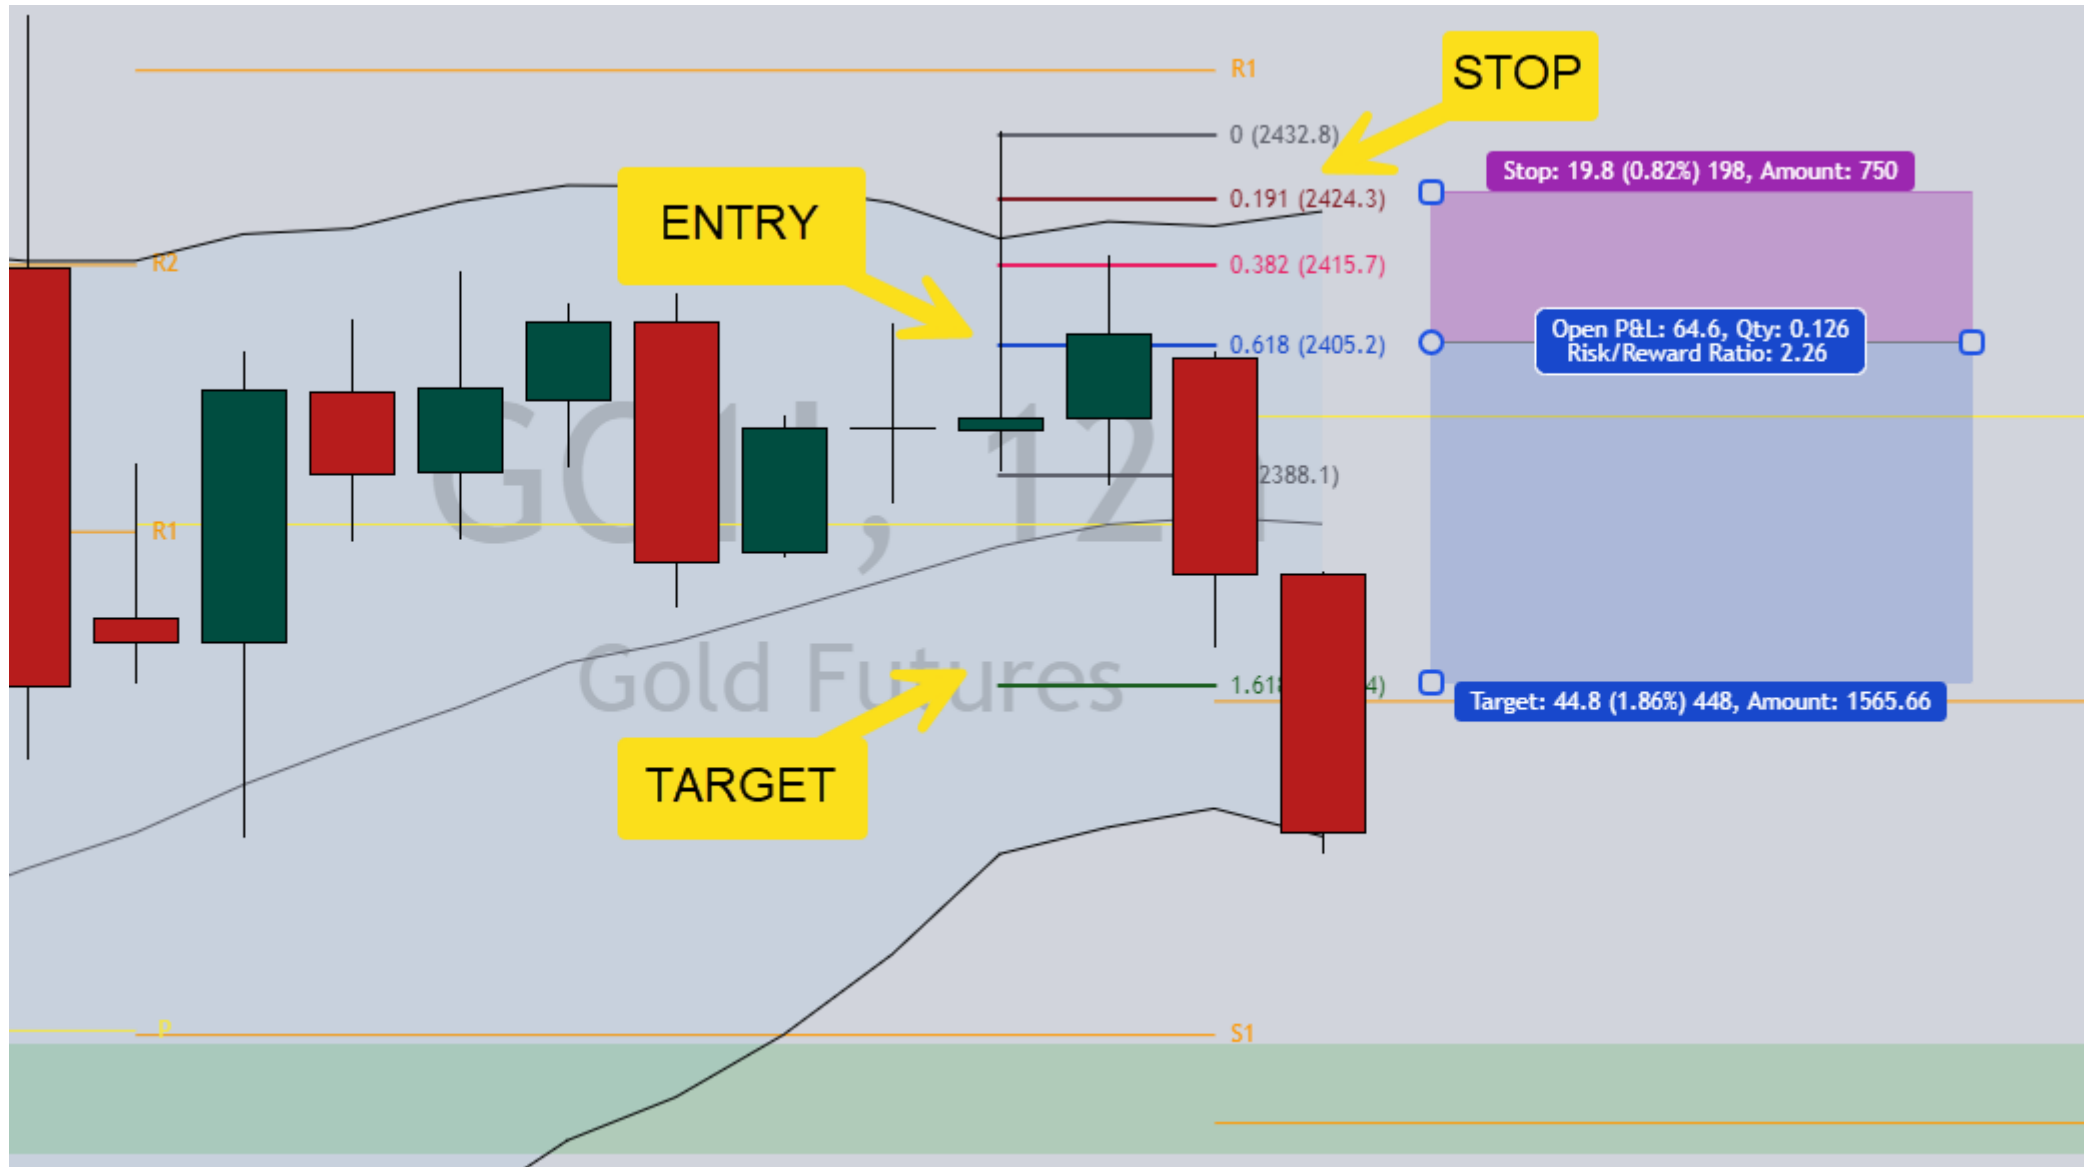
R1

STOP

0 (2432.8)

Stop: 19.8 (0.82%) 198, Amount: 750

ENTRY

0.191 (2424.3)

R2

0.382 (2415.7)

0.618 (2405.2)

Open P&L: 64.6, Qty: 0.126
Risk/Reward Ratio: 2.26

GC1!, 12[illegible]

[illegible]2388.1)

R1

Gold Futures

1.61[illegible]4)

Target: 44.8 (1.86%) 448, Amount: 1565.66

TARGET

P

S1